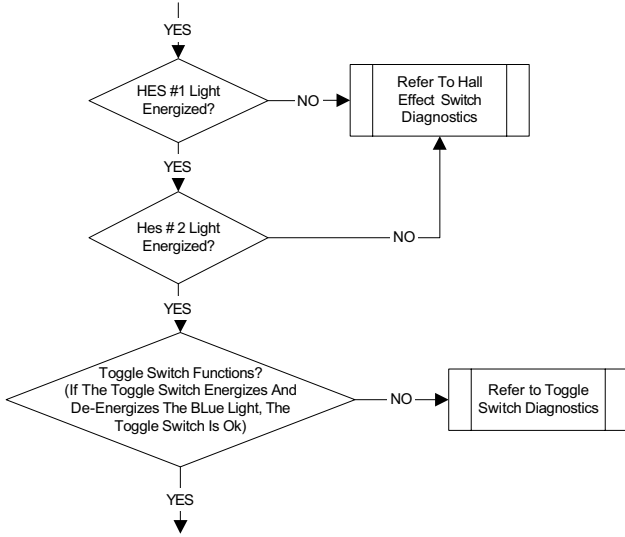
YES

HES #1 Light Energized?

NO

Refer To Hall Effect Switch Diagnostics

YES

Hes # 2 Light Energized?

NO

YES

Toggle Switch Functions? (If The Toggle Switch Energizes And De-Energizes The BLue Light, The Toggle Switch Is Ok)

NO

Refer to Toggle Switch Diagnostics

YES